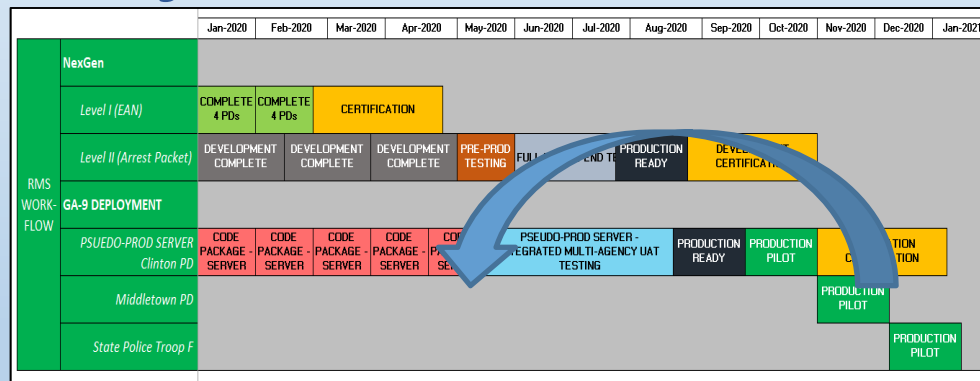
| | | Jan-2020 | Feb-2020 | Mar-2020 | Apr-2020 | May-2020 | Jun-2020 | Jul-2020 | Aug-2020 | Sep-2020 | Oct-2020 | Nov-2020 | Dec-2020 | Jan-2021 |
|---|---|---|---|---|---|---|---|---|---|---|---|---|---|---|
| RMS WORK-FLOW | NexGen | | | | | | | | | | | | | |
| | Level I (EAN) | COMPLETE 4 PDs | COMPLETE 4 PDs | CERTIFICATION | | | | | | | | | | |
| | Level II (Arrest Packet) | DEVELOPMENT COMPLETE | DEVELOPMENT COMPLETE | DEVELOPMENT COMPLETE | | PRE-PROD TESTING | FUL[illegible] END T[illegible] | | PRODUCTION READY | DEVE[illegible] CERTIFICATI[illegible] | | | | |
| | GA-9 DEPLOYMENT | | | | | | | | | | | | | |
| | PSUEDO-PROD SERVER Clinton PD | CODE PACKAGE - SERVER | CODE PACKAGE - SERVER | CODE PACKAGE - SERVER | CODE PACKAGE - SERVER | CO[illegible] P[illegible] SE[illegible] | PSUEDO-PROD SERVER - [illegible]EGRATED MULTI-AGENCY UAT TESTING | | PRODUCTION READY | PRODUCTION PILOT | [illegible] C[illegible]ION | | | |
| | Middletown PD | | | | | | | | | | | PRODUCTION PILOT | | |
| | State Police Troop F | | | | | | | | | | | | PRODUCTION PILOT | |